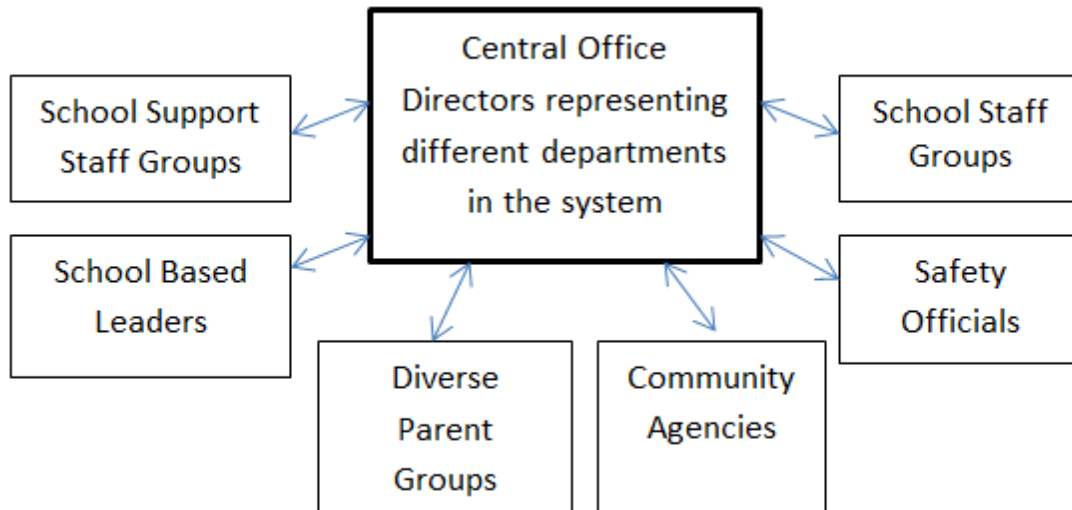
Central Office Directors representing different departments in the system

School Support Staff Groups

School Staff Groups

School Based Leaders

Safety Officials

Diverse Parent Groups

Community Agencies